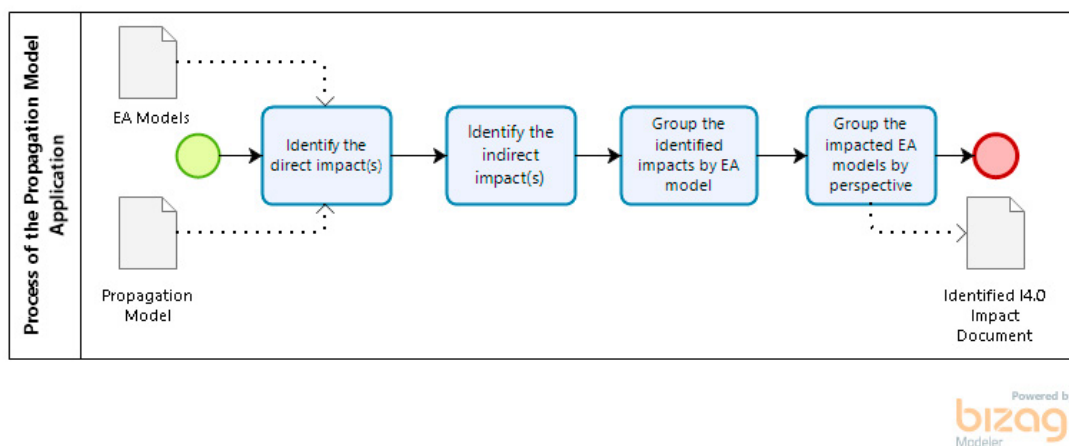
Process of the Propagation Model Application

EA Models

Propagation Model

Identify the direct impact(s)

Identify the indirect impact(s)

Group the identified impacts by EA model

Group the impacted EA models by perspective

Identified I4.0 Impact Document

Powered b
bizag
Modeler